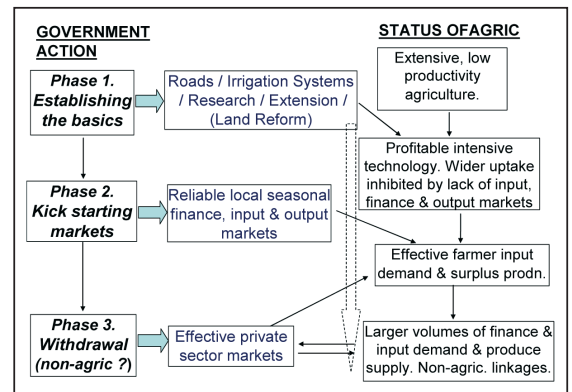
GOVERNMENT ACTION

STATUS OFAGRIC

Extensive, low productivity agriculture.

Phase 1. Establishing the basics

Roads / Irrigation Systems / Research / Extension / (Land Reform)

Profitable intensive technology. Wider uptake inhibited by lack of input, finance & output markets

Phase 2. Kick starting markets

Reliable local seasonal finance, input & output markets

Effective farmer input demand & surplus prodn.

Phase 3. Withdrawal (non-agric ?)

Effective private sector markets

Larger volumes of finance & input demand & produce supply. Non-agric. linkages.